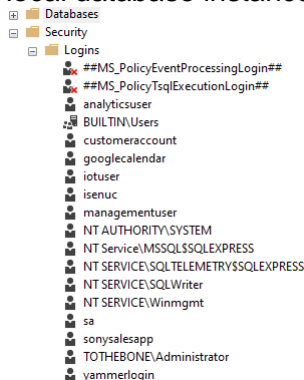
Databases
Security
Logins
##MS_PolicyEventProcessingLogin##
##MS_PolicyTsqlExecutionLogin##
analyticsuser
BUILTIN\Users
customeraccount
googlecalendar
iotuser
isenuc
managementuser
NT AUTHORITY\SYSTEM
NT Service\MSSQL$SQLEXPRESS
NT SERVICE\SQLTELEMETRY$SQLEXPRESS
NT SERVICE\SQLWriter
NT SERVICE\Winmgmt
sa
sonysalesapp
TOTHEBONE\Administrator
yammerlogin